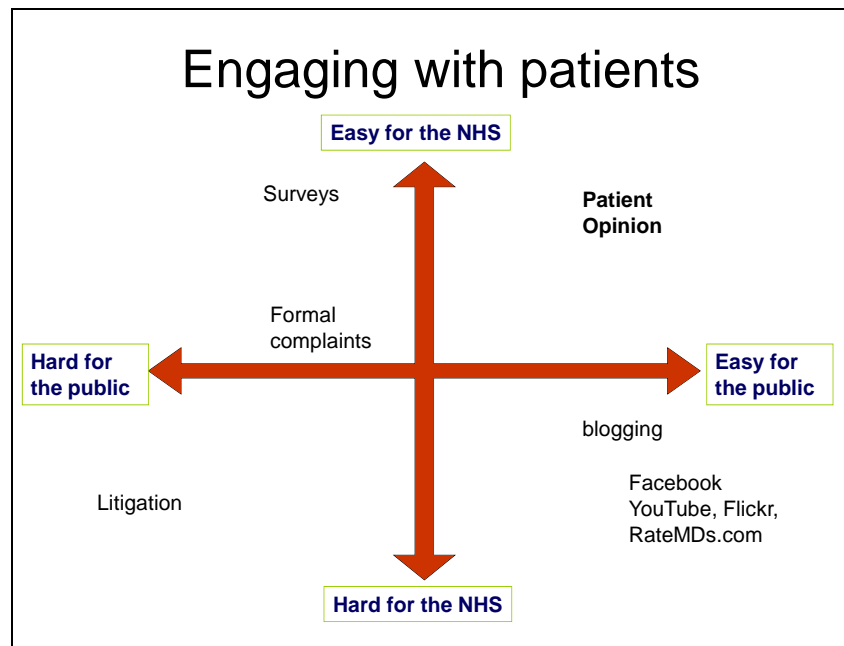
Engaging with patients

Easy for the NHS

Surveys

Patient Opinion

Formal complaints

Hard for the public

Easy for the public

blogging

Facebook
YouTube, Flickr,
RateMDs.com

Litigation

Hard for the NHS